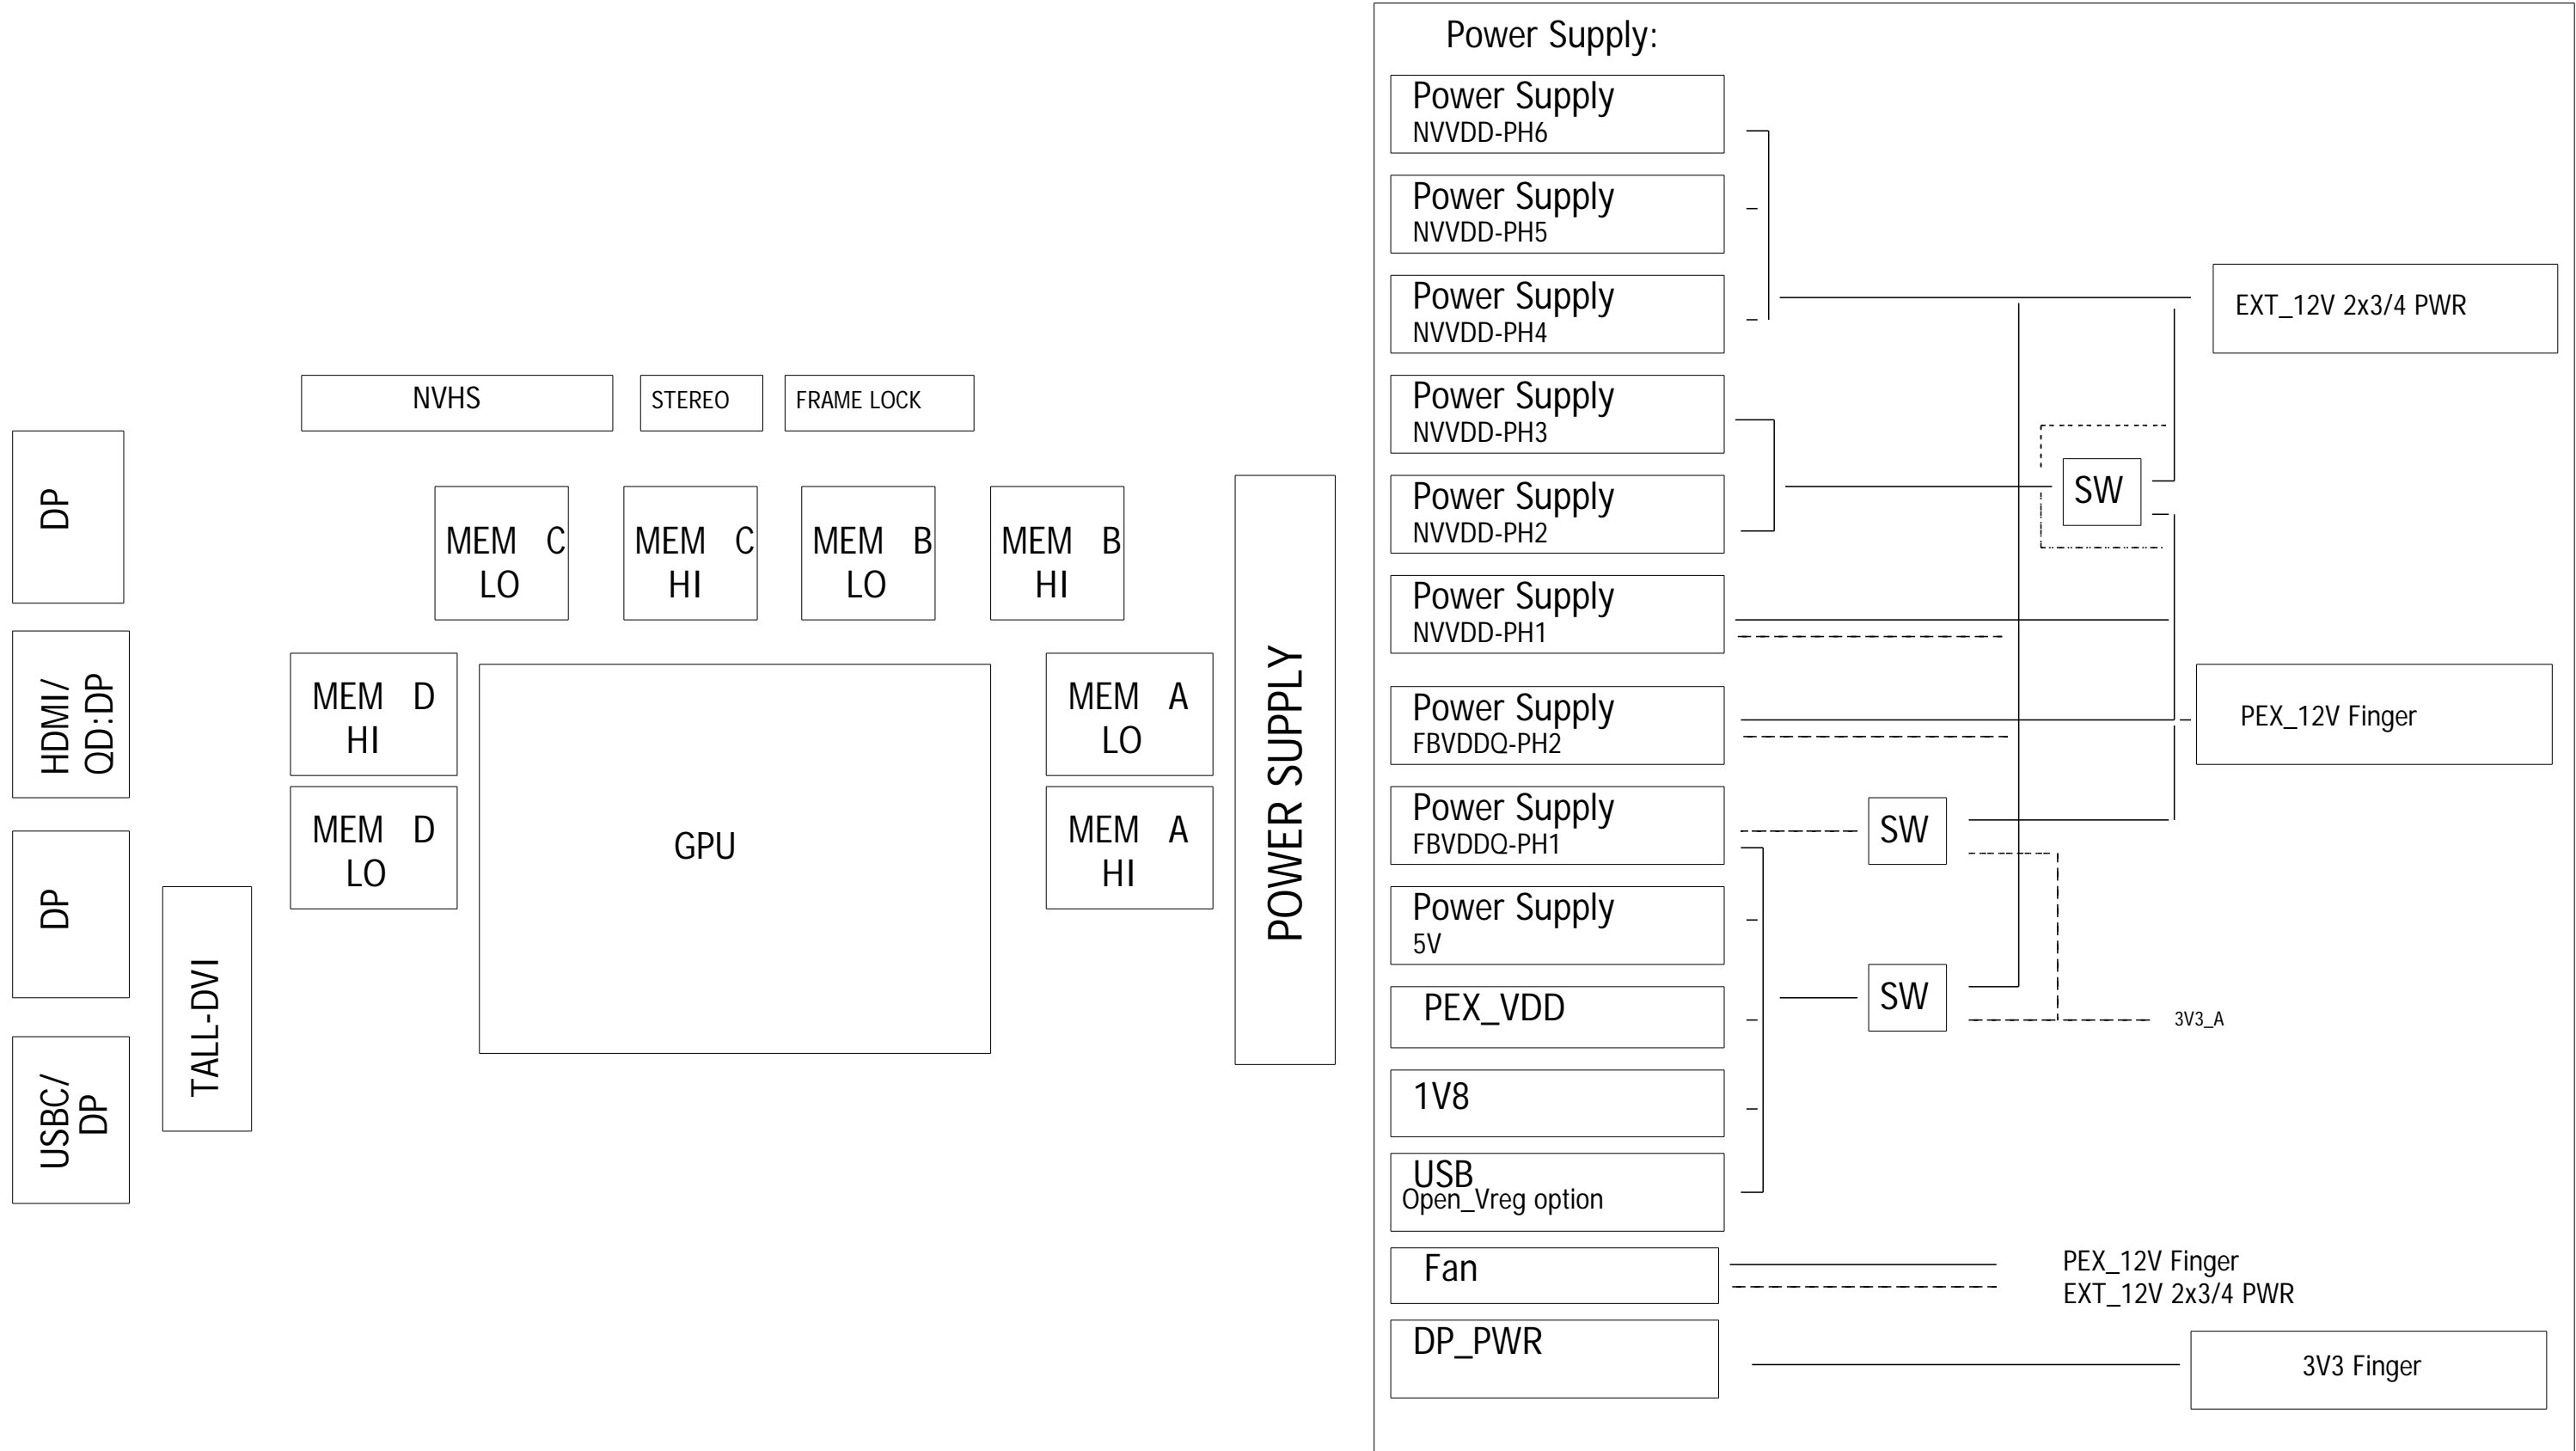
NVHS

STEREO

FRAME LOCK

DP

HDMI/ QD:DP

DP

USBC/ DP

TALL-DVI

MEM C LO

MEM C HI

MEM B LO

MEM B HI

MEM D HI

MEM D LO

GPU

MEM A LO

MEM A HI

POWER SUPPLY

Power Supply:

Power Supply NVVDD-PH6

Power Supply NVVDD-PH5

Power Supply NVVDD-PH4

Power Supply NVVDD-PH3

Power Supply NVVDD-PH2

Power Supply NVVDD-PH1

Power Supply FBVDDQ-PH2

Power Supply FBVDDQ-PH1

Power Supply 5V

PEX_VDD

1V8

USB Open_Vreg option

Fan

DP_PWR

EXT_12V 2x3/4 PWR

SW

PEX_12V Finger

SW

SW

3V3_A

PEX_12V Finger
EXT_12V 2x3/4 PWR

3V3 Finger